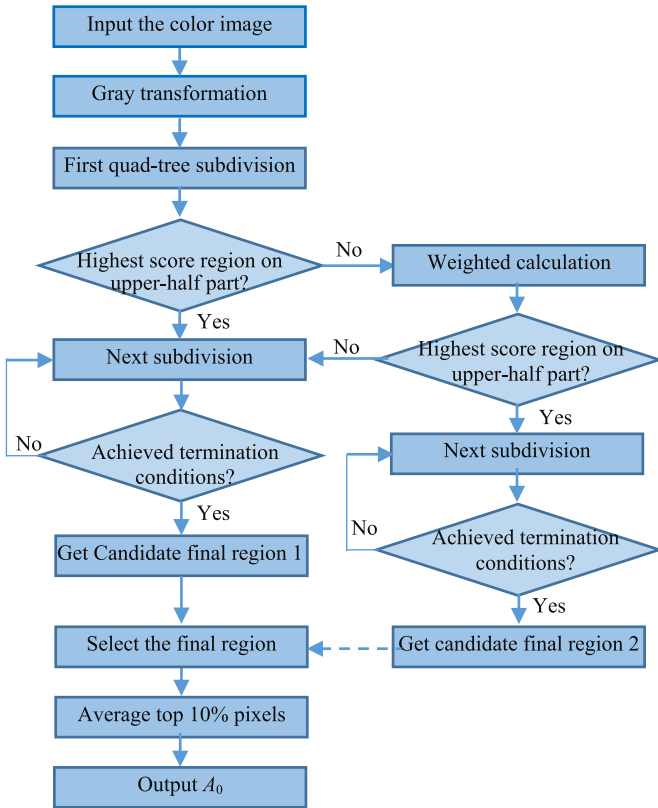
Input the color image

Gray transformation

First quad-tree subdivision

Highest score region on upper-half part?

No

Weighted calculation

Yes

Next subdivision

No

Highest score region on upper-half part?

Yes

No

Achieved termination conditions?

Next subdivision

Yes

No

Get Candidate final region 1

Achieved termination conditions?

Yes

Select the final region

Get candidate final region 2

Average top 10% pixels

Output $A_0$